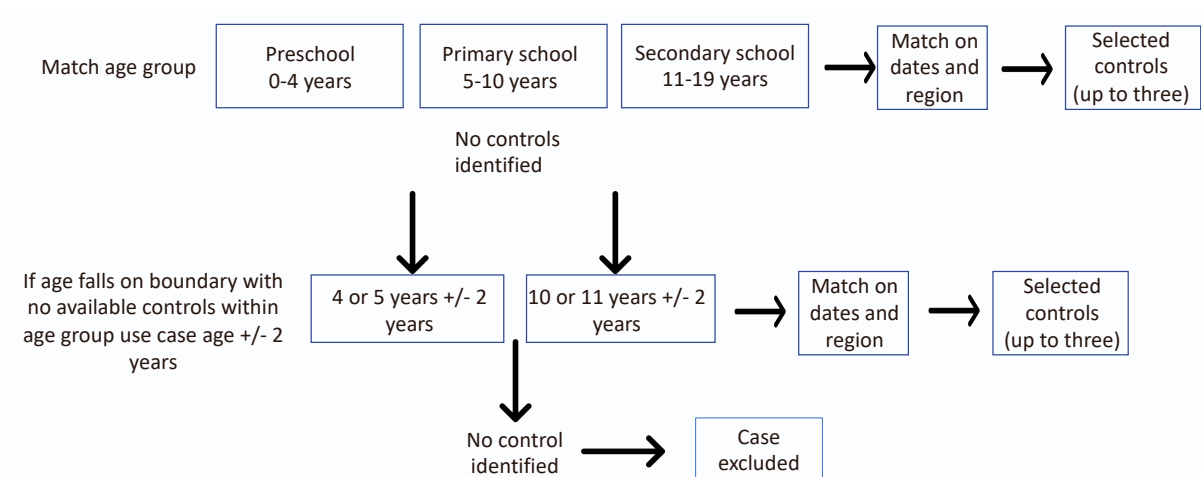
Match age group

Preschool 0-4 years

Primary school 5-10 years

Secondary school 11-19 years

Match on dates and region

Selected controls (up to three)

No controls identified

If age falls on boundary with no available controls within age group use case age +/- 2 years

4 or 5 years +/- 2 years

10 or 11 years +/- 2 years

Match on dates and region

Selected controls (up to three)

No control identified

Case excluded